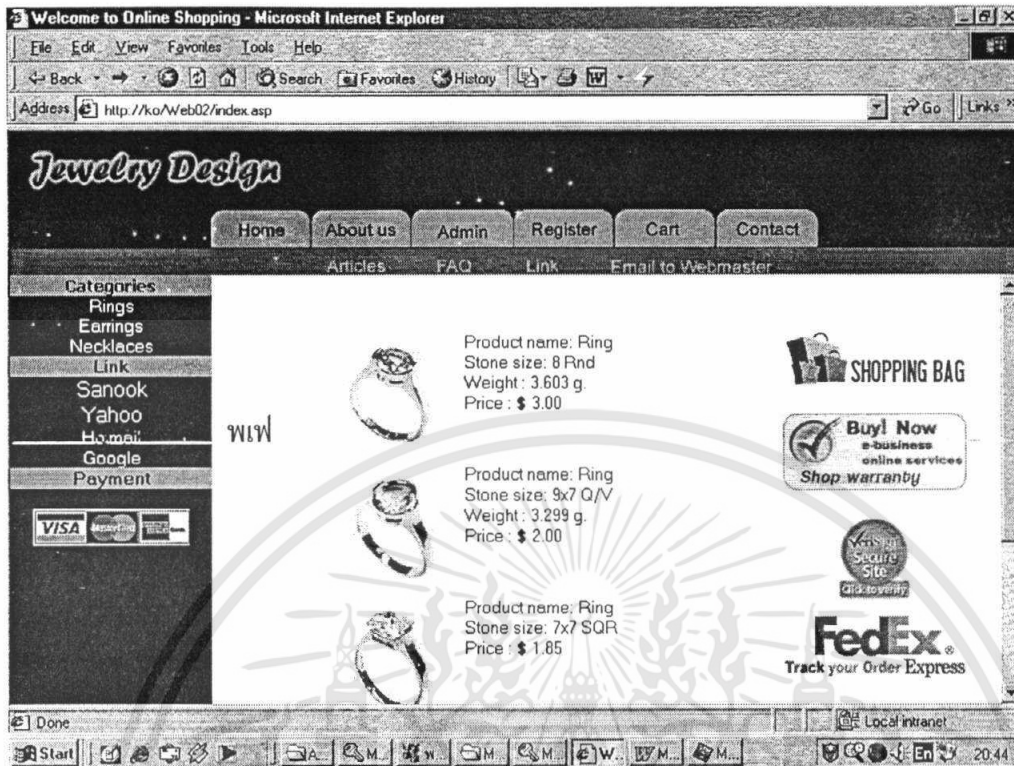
Welcome to Online Shopping - Microsoft Internet Explorer

File Edit View Favorites Tools Help

Back Search Favorites History

Address http://ko/Web02/index.asp Go Links

Jewelry Design

Home About us Admin Register Cart Contact

Articles FAQ Link Email to Webmaster

Categories
Rings
Earrings
Necklaces
Link
Sanook
Yahoo
Hotmail
Google
Payment

VISA

พเพ

Product name: Ring
Stone size: 8 Rnd
Weight : 3.603 g.
Price : $ 3.00

Product name: Ring
Stone size: 9x7 O/V
Weight : 3.299 g.
Price : $ 2.00

Product name: Ring
Stone size: 7x7 SQR
Price : $ 1.85

SHOPPING BAG

Buy! Now
e-business
online services
Shop warranty

VeriSign Secure Site
Click to verify

FedEx.
Track your Order Express

Done

Local intranet

Start

20:44